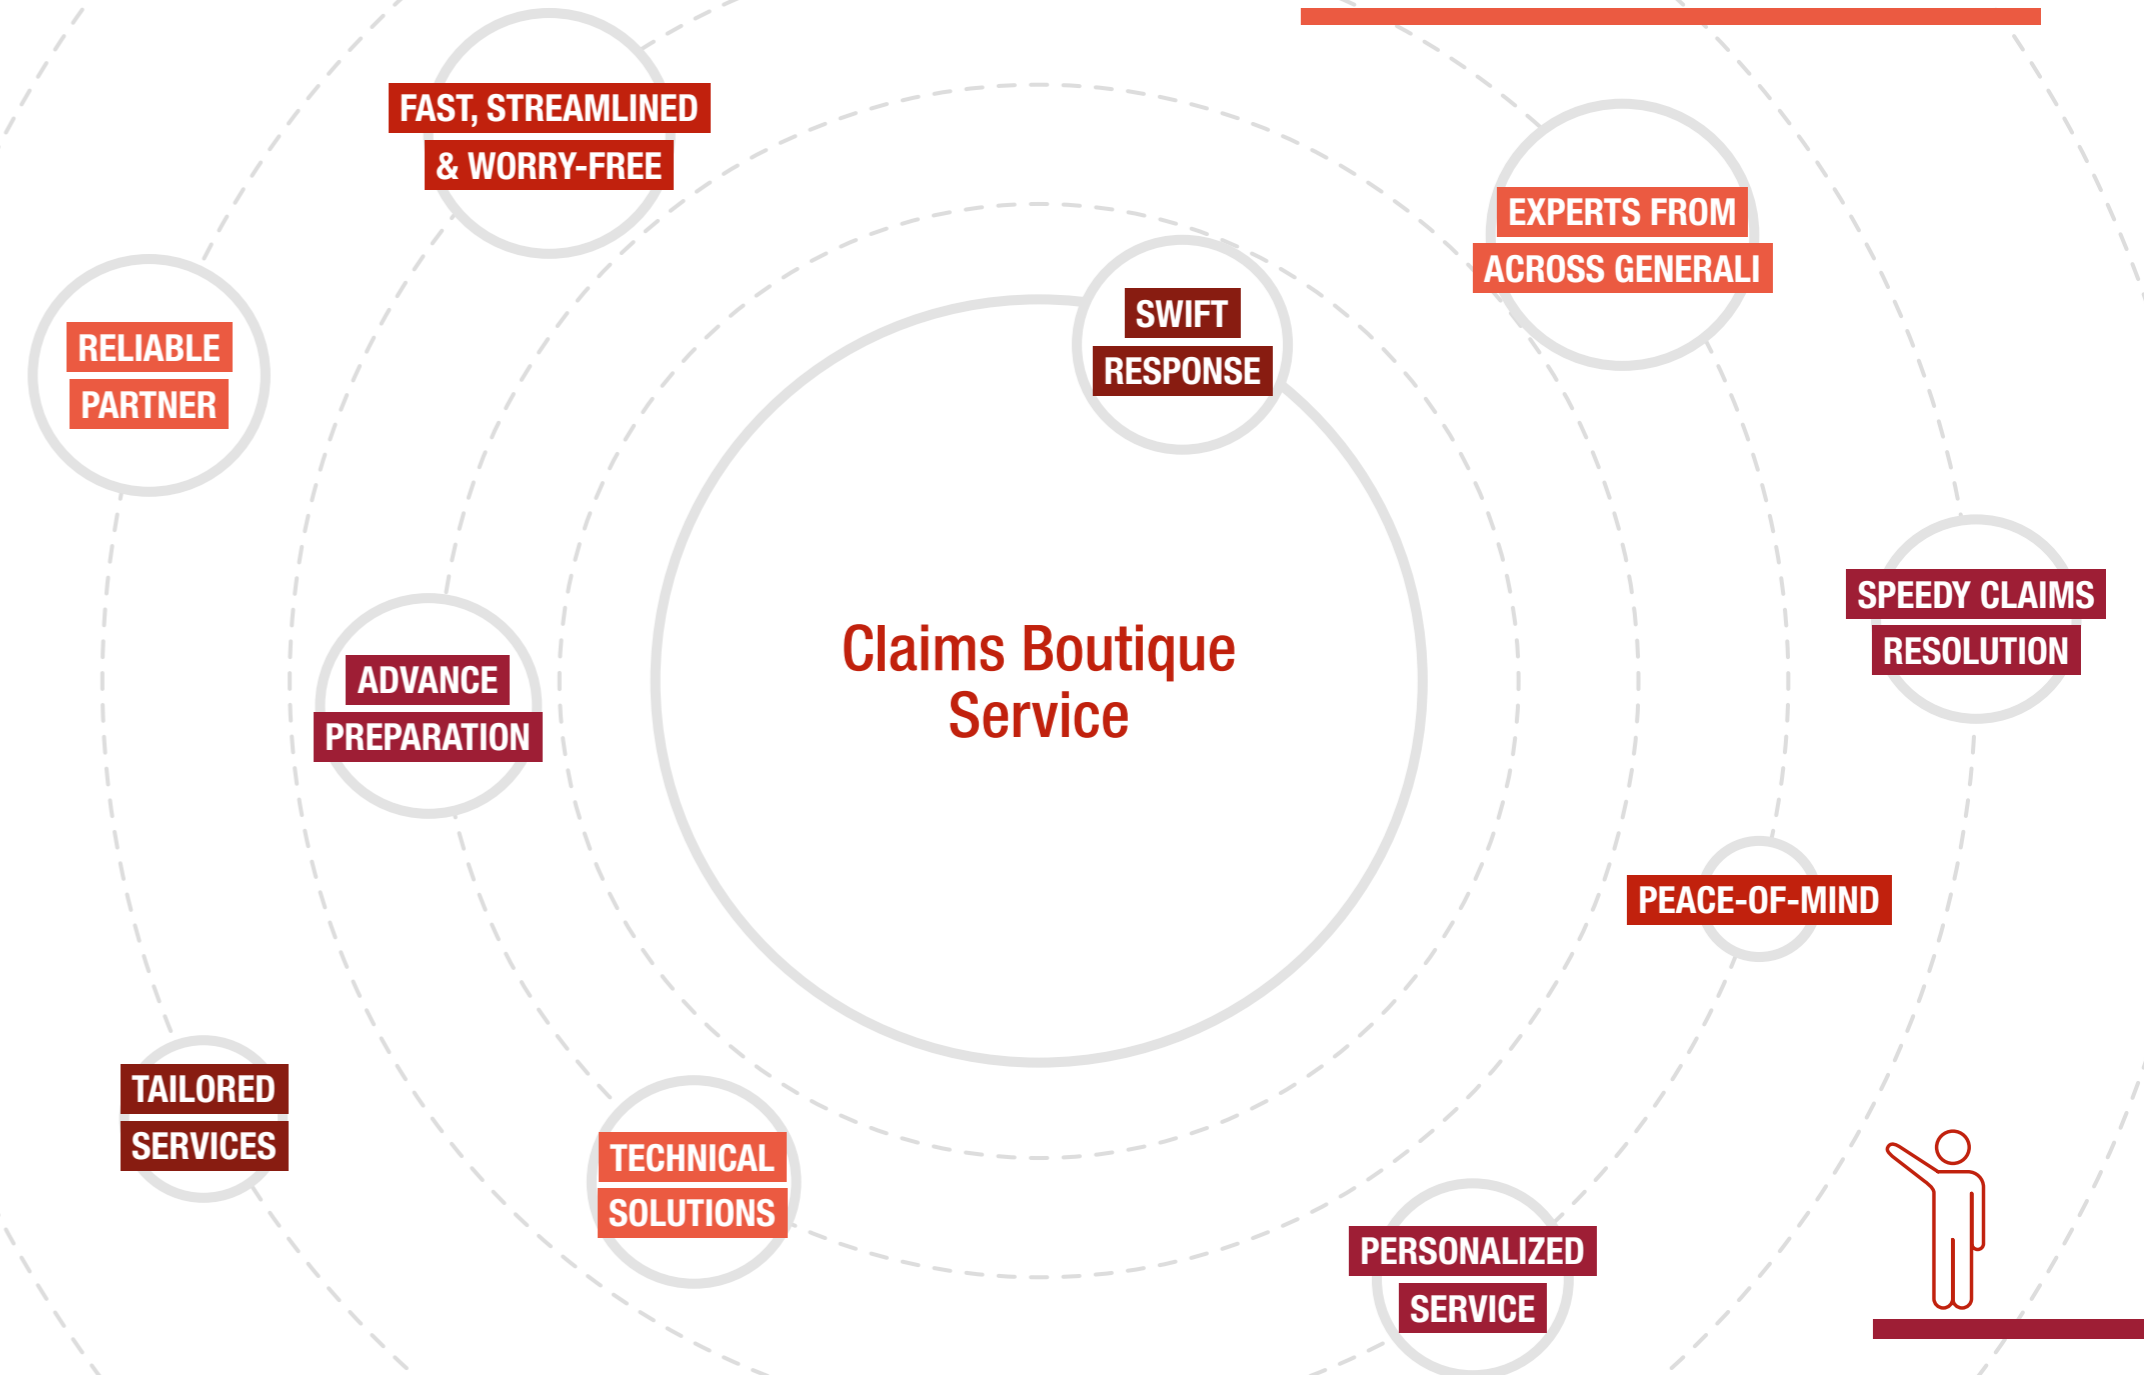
FAST, STREAMLINED & WORRY-FREE

EXPERTS FROM ACROSS GENERALI

RELIABLE PARTNER

SWIFT RESPONSE

Claims Boutique Service

ADVANCE PREPARATION

SPEEDY CLAIMS RESOLUTION

PEACE-OF-MIND

TAILORED SERVICES

TECHNICAL SOLUTIONS

PERSONALIZED SERVICE